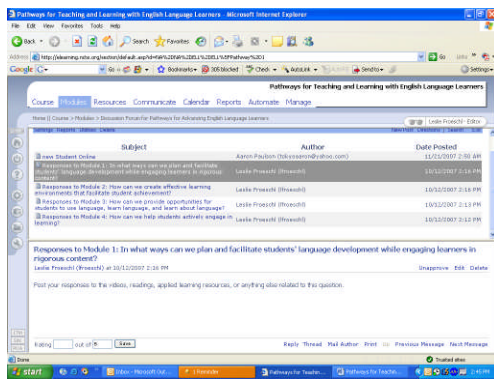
Pathways for Teaching and Learning with English Language Learners - Microsoft Internet Explorer

File Edit View Favorites Tools Help

Back Search Favorites

Address http://elearning.ncte.org/section/default.asp?id=NW%20PAW%20851%20Pathways%201

Go Links

Google Go Bookmarks 305 blocked Check AutoLink Send to Settings

Pathways for Teaching and Learning with English Language Learners

Leslie Froeschl - Editor

Course Modules Resources Communicate Calendar Reports Automate Manage

Home || Course > Modules > Discussion Forum for Pathways for Advancing English Language Learners

Settings Reports Utilities Delete New Post Directions Search Edit

| Subject | Author | Date Posted |
|---|---|---|
| new Student Online | Aaron Paulson (tokyossenn@yahoo.com) | 11/21/2007 2:50 AM |
| Responses to Module 1: In what ways can we plan and facilitate students' language development while engaging learners in rigorous content? | Leslie Froeschl (lfroeschl) | 10/12/2007 2:16 PM |
| Responses to Module 2: How can we create effective learning environments that facilitate student achievement? | Leslie Froeschl (lfroeschl) | 10/12/2007 2:16 PM |
| Responses to Module 3: How can we provide opportunities for students to use language, learn language, and learn about language? | Leslie Froeschl (lfroeschl) | 10/12/2007 2:13 PM |
| Responses to Module 4: How can we help students actively engage in learning? | Leslie Froeschl (lfroeschl) | 10/12/2007 2:16 PM |

Responses to Module 1: In what ways can we plan and facilitate students' language development while engaging learners in rigorous content?

Leslie Froeschl (lfroeschl) at 10/12/2007 2:16 PM

Snapshot Edit Delete

Post your responses to the videos, readings, applied learning resources, or anything else related to this question.

Rating out of 5 Save

Reply Thread Mail Author Print Previous Message Next Message

Done

Trusted sites

start Inbox - Microsoft Out... 1 Reminder Pathways for Teachin... Pathways for Teachin... 2:45 PM